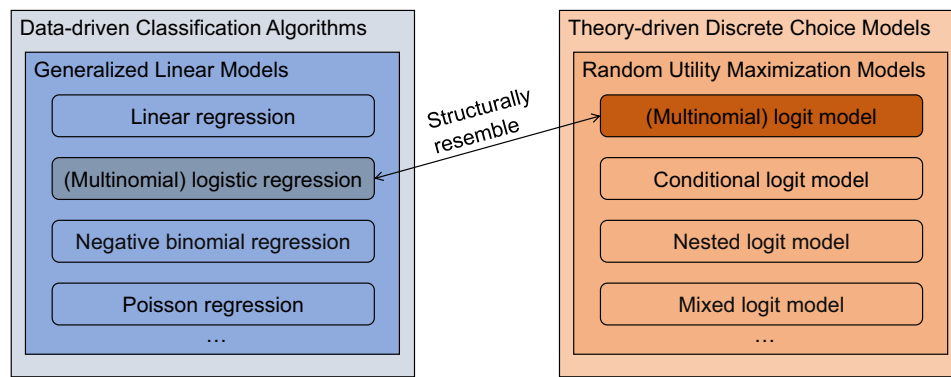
Data-driven Classification Algorithms

Generalized Linear Models

Linear regression

(Multinomial) logistic regression

Negative binomial regression

Poisson regression

…

Structurally resemble

Theory-driven Discrete Choice Models

Random Utility Maximization Models

(Multinomial) logit model

Conditional logit model

Nested logit model

Mixed logit model

…